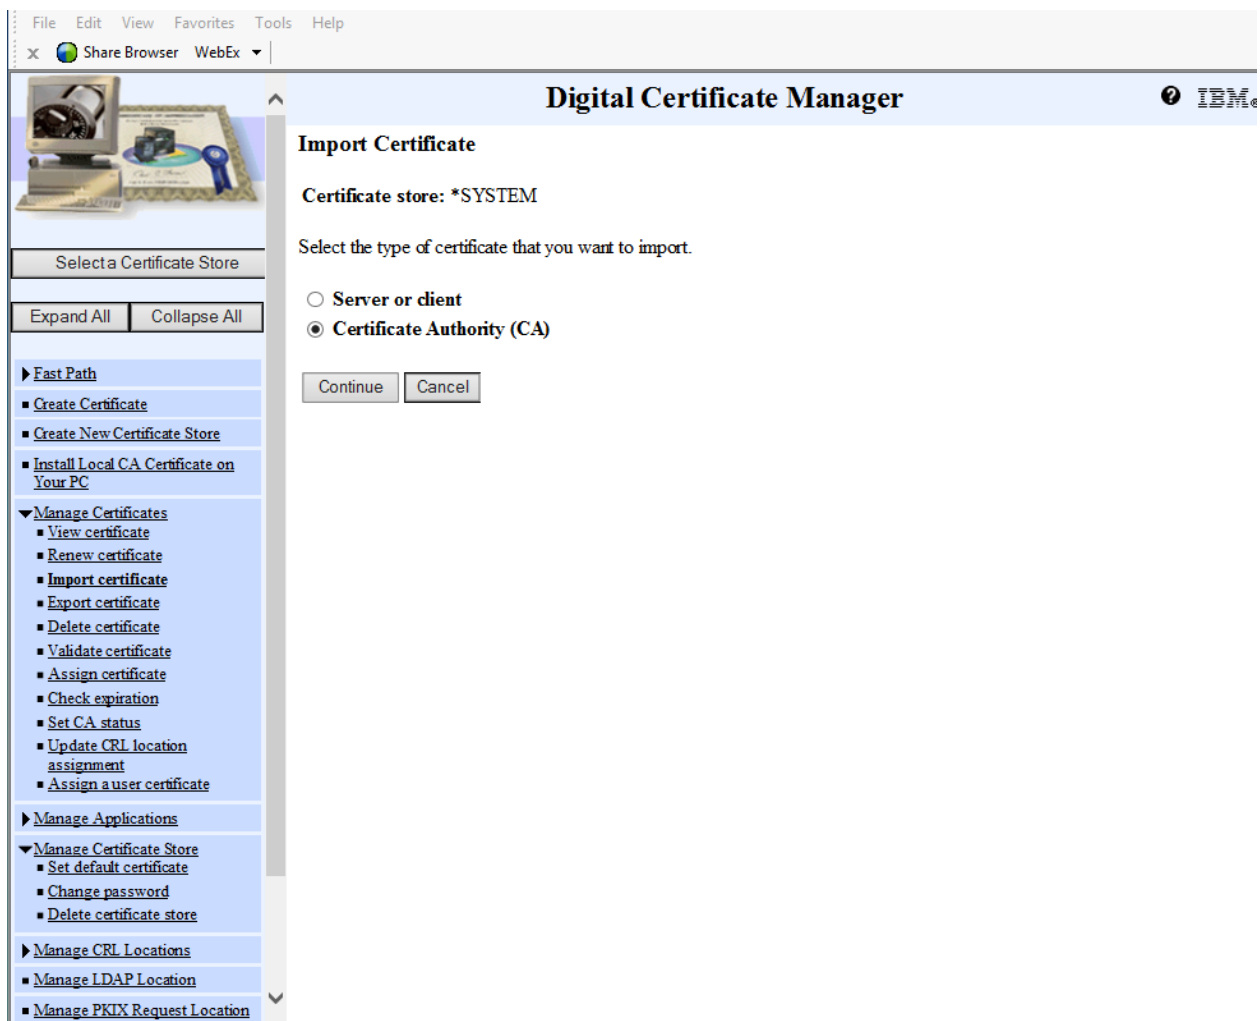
File Edit View Favorites Tools Help

Share Browser WebEx

Select a Certificate Store

Expand All Collapse All

Fast Path
Create Certificate
Create New Certificate Store
Install Local CA Certificate on Your PC
Manage Certificates
View certificate
Renew certificate
Import certificate
Export certificate
Delete certificate
Validate certificate
Assign certificate
Check expiration
Set CA status
Update CRL location assignment
Assign a user certificate
Manage Applications
Manage Certificate Store
Set default certificate
Change password
Delete certificate store
Manage CRL Locations
Manage LDAP Location
Manage PKIX Request Location

Digital Certificate Manager

IBM.

Import Certificate

Certificate store: *SYSTEM

Select the type of certificate that you want to import.

Server or client
Certificate Authority (CA)

Continue Cancel